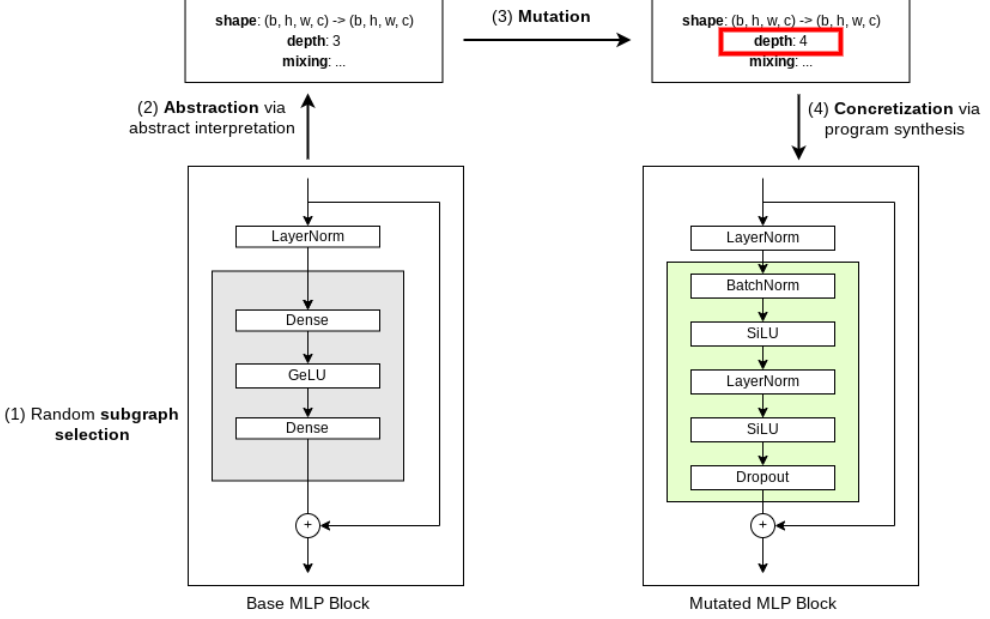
**shape**: (b, h, w, c) -> (b, h, w, c)
**depth**: 3
**mixing**: ...

(3) **Mutation**

**shape**: (b, h, w, c) -> (b, h, w, c)
**depth**: 4
**mixing**: ...

(2) **Abstraction** via abstract interpretation

(4) **Concretization** via program synthesis

LayerNorm
Dense
GeLU
Dense
+

(1) Random **subgraph selection**

LayerNorm
BatchNorm
SiLU
LayerNorm
SiLU
Dropout
+

Base MLP Block

Mutated MLP Block